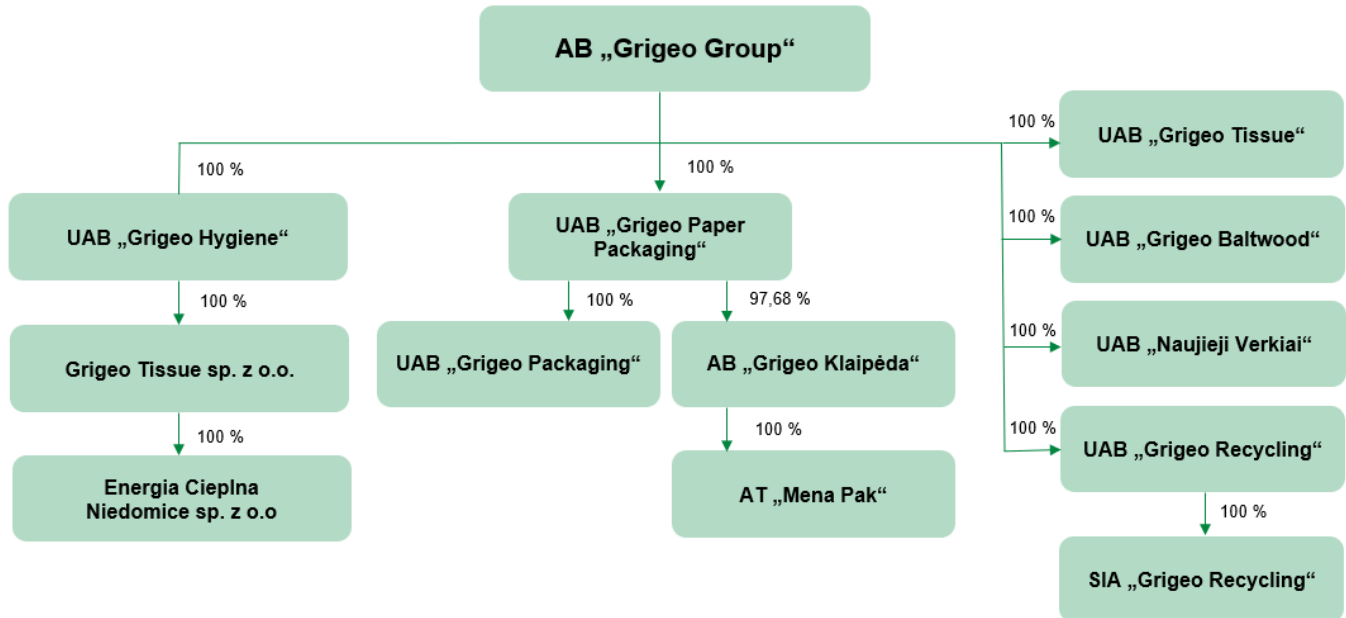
AB „Grigeo Group“

100 %

UAB „Grigeo Hygiene“

100 %

Grigeo Tissue sp. z o.o.

100 %

Energia Cieplna Niedomice sp. z o.o

100 %

UAB „Grigeo Paper Packaging“

100 %

UAB „Grigeo Packaging“

97,68 %

AB „Grigeo Klaipėda“

100 %

AT „Mena Pak“

100 %

UAB „Grigeo Tissue“

100 %

UAB „Grigeo Baltwood“

100 %

UAB „Naujieji Verkiai“

100 %

UAB „Grigeo Recycling“

100 %

SIA „Grigeo Recycling“